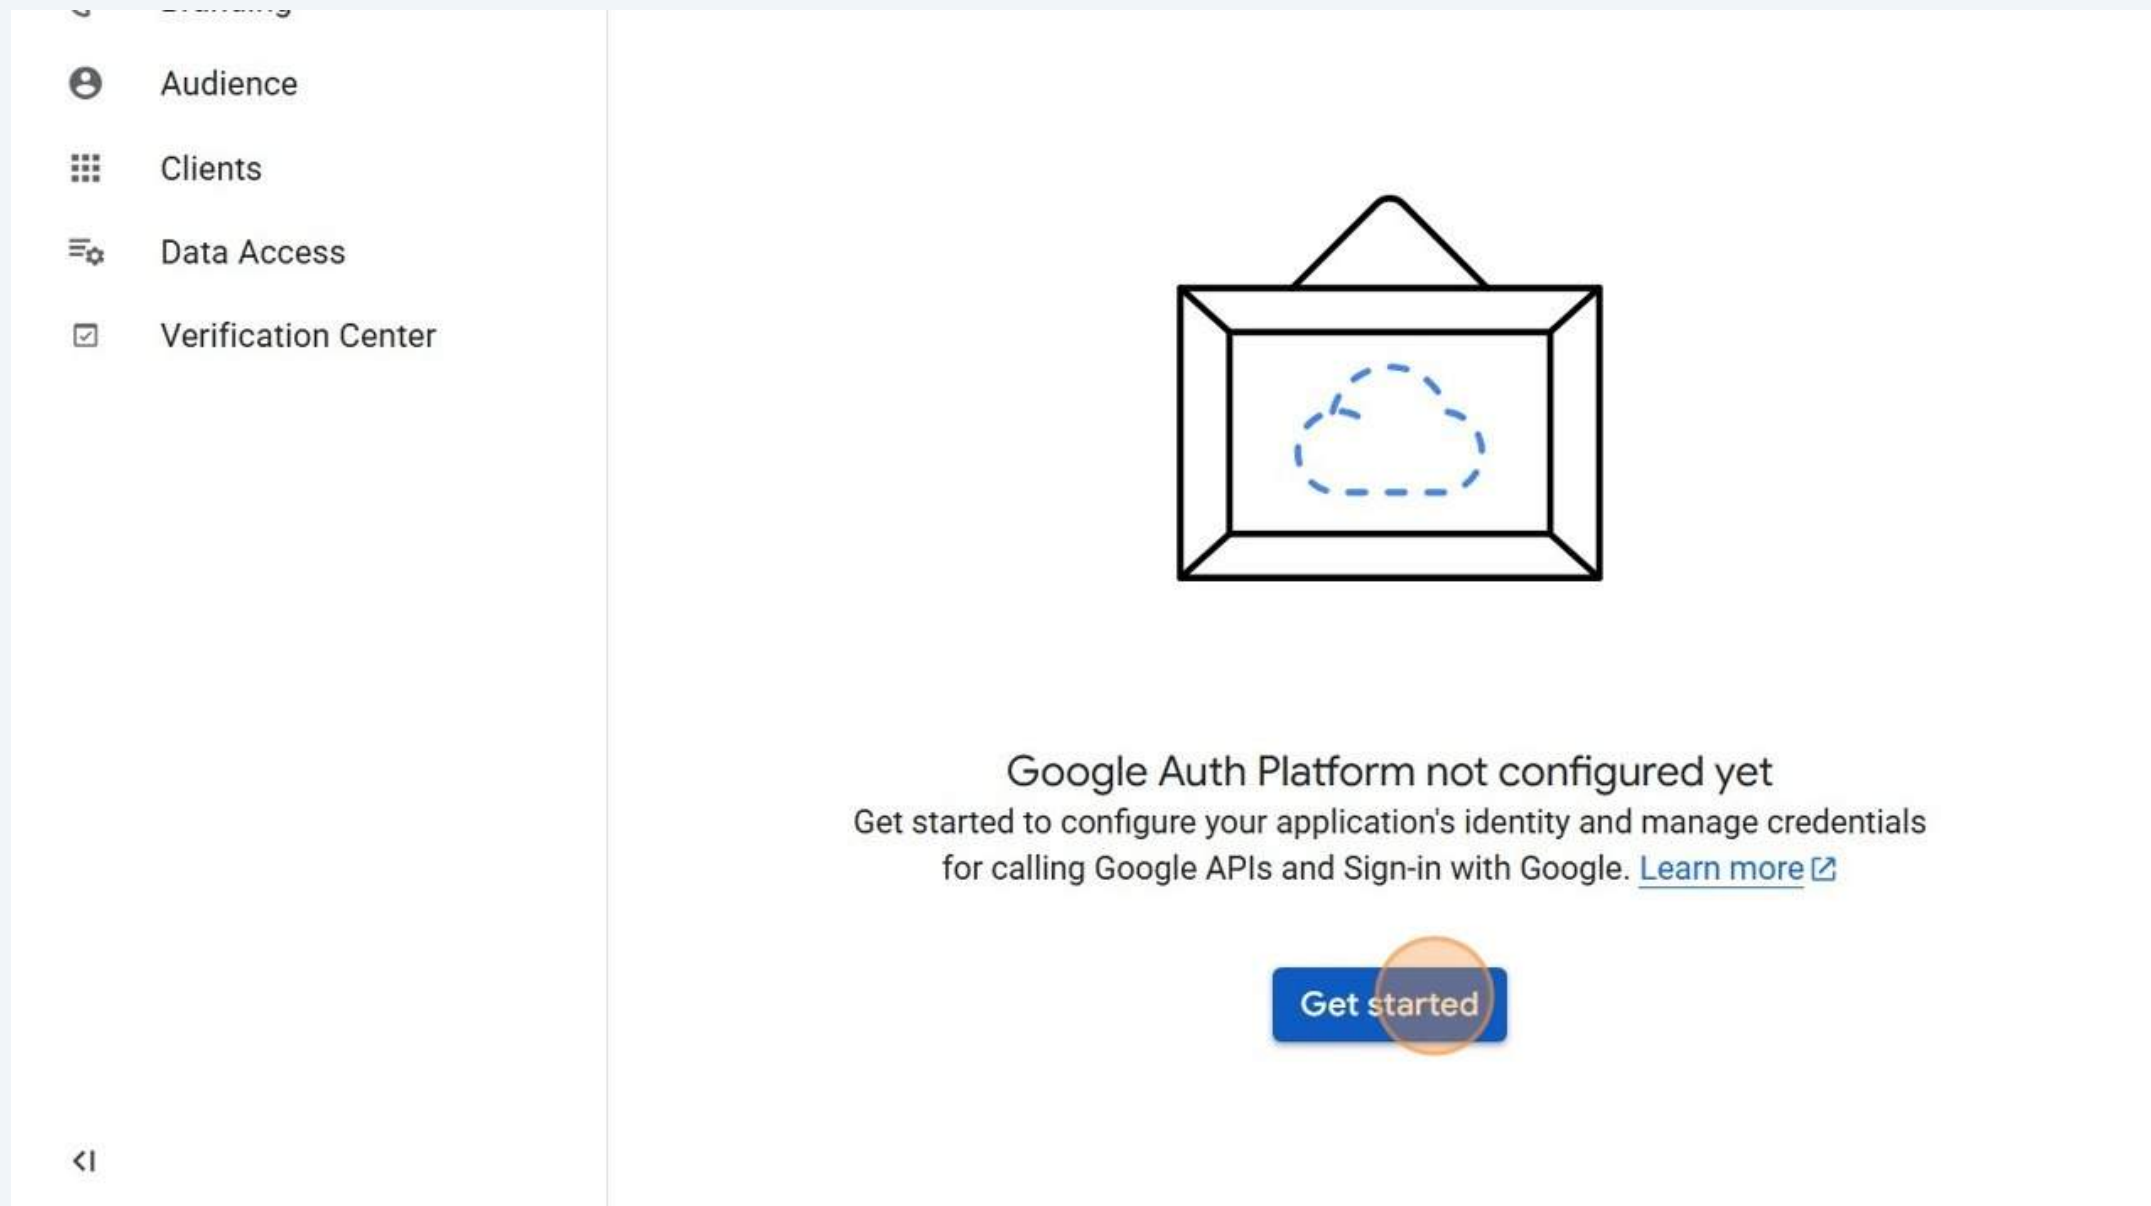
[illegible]

Audience

Clients

Data Access

Verification Center

Google Auth Platform not configured yet

Get started to configure your application's identity and manage credentials for calling Google APIs and Sign-in with Google. Learn more

Get started